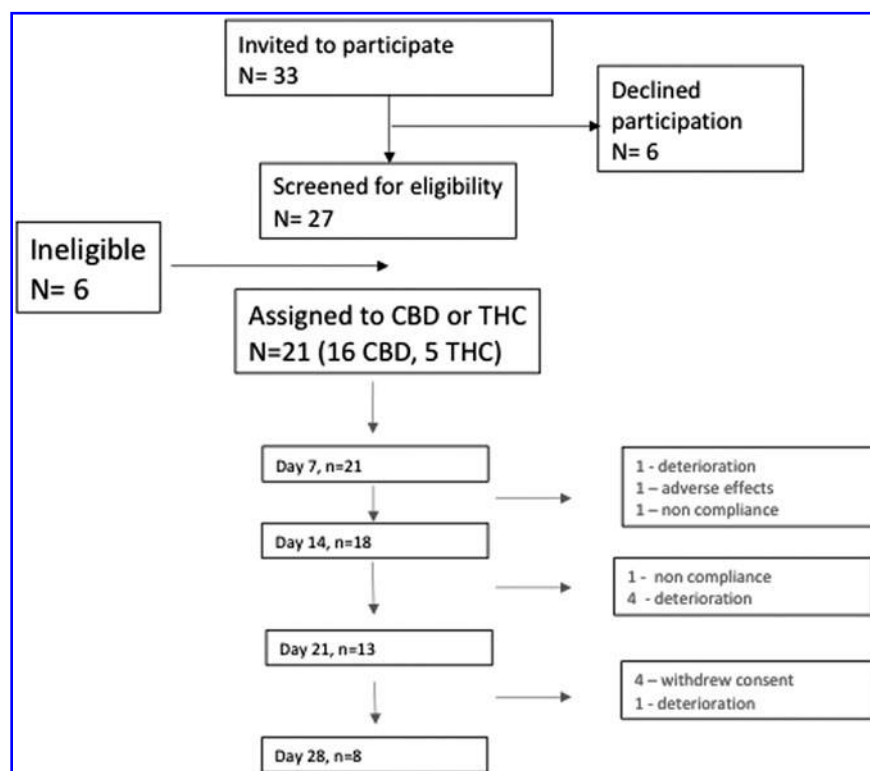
Invited to participate
N= 33

Declined participation
N= 6

Screened for eligibility
N= 27

Ineligible
N= 6

Assigned to CBD or THC
N=21 (16 CBD, 5 THC)

Day 7, n=21

1 - deterioration
1 – adverse effects
1 – non compliance

Day 14, n=18

1 - non compliance
4 - deterioration

Day 21, n=13

4 – withdrew consent
1 - deterioration

Day 28, n=8